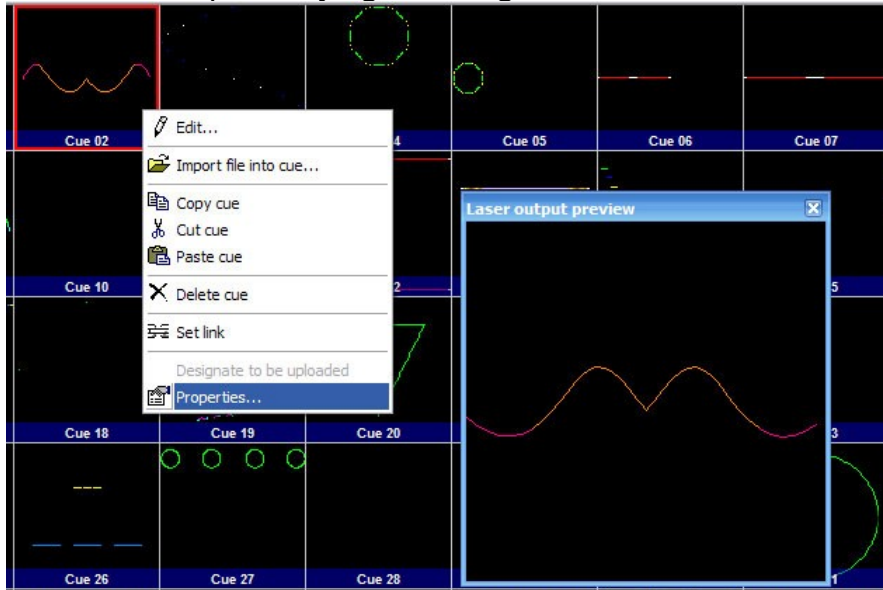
Cue 02
Edit...
Import file into cue...
Copy cue
Cut cue
Paste cue
Delete cue
Set link
Designate to be uploaded
Properties...
4
Cue 05
Cue 06
Cue 07
Cue 10
2
Laser output preview
5
Cue 18
Cue 19
Cue 20
3
Cue 26
Cue 27
Cue 28
1